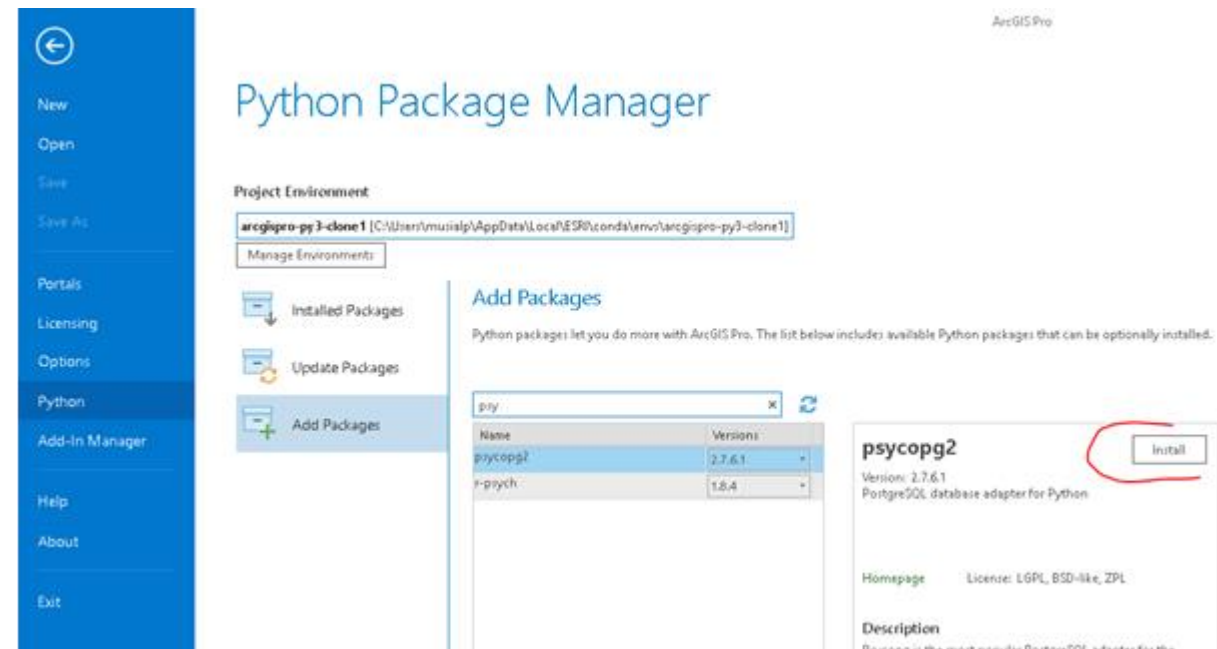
ArcGIS Pro

New
Open
Save
Save As
Portals
Licensing
Options
Python
Add-In Manager
Help
About
Exit

Python Package Manager

Project Environment

arcgispro-py3-clone1 [C:\Users\musialp\AppData\Local\ESRI\conda\envs\arcgispro-py3-clone1]

Manage Environments

Installed Packages
Update Packages
Add Packages

Add Packages

Python packages let you do more with ArcGIS Pro. The list below includes available Python packages that can be optionally installed.

psy

| Name | Versions |
|---|---|
| psycopg2 | 2.7.6.1 |
| r-psych | 1.8.4 |

psycopg2

Install

Version: 2.7.6.1
PostgreSQL database adapter for Python

Homepage License: LGPL, BSD-like, ZPL

Description

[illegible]